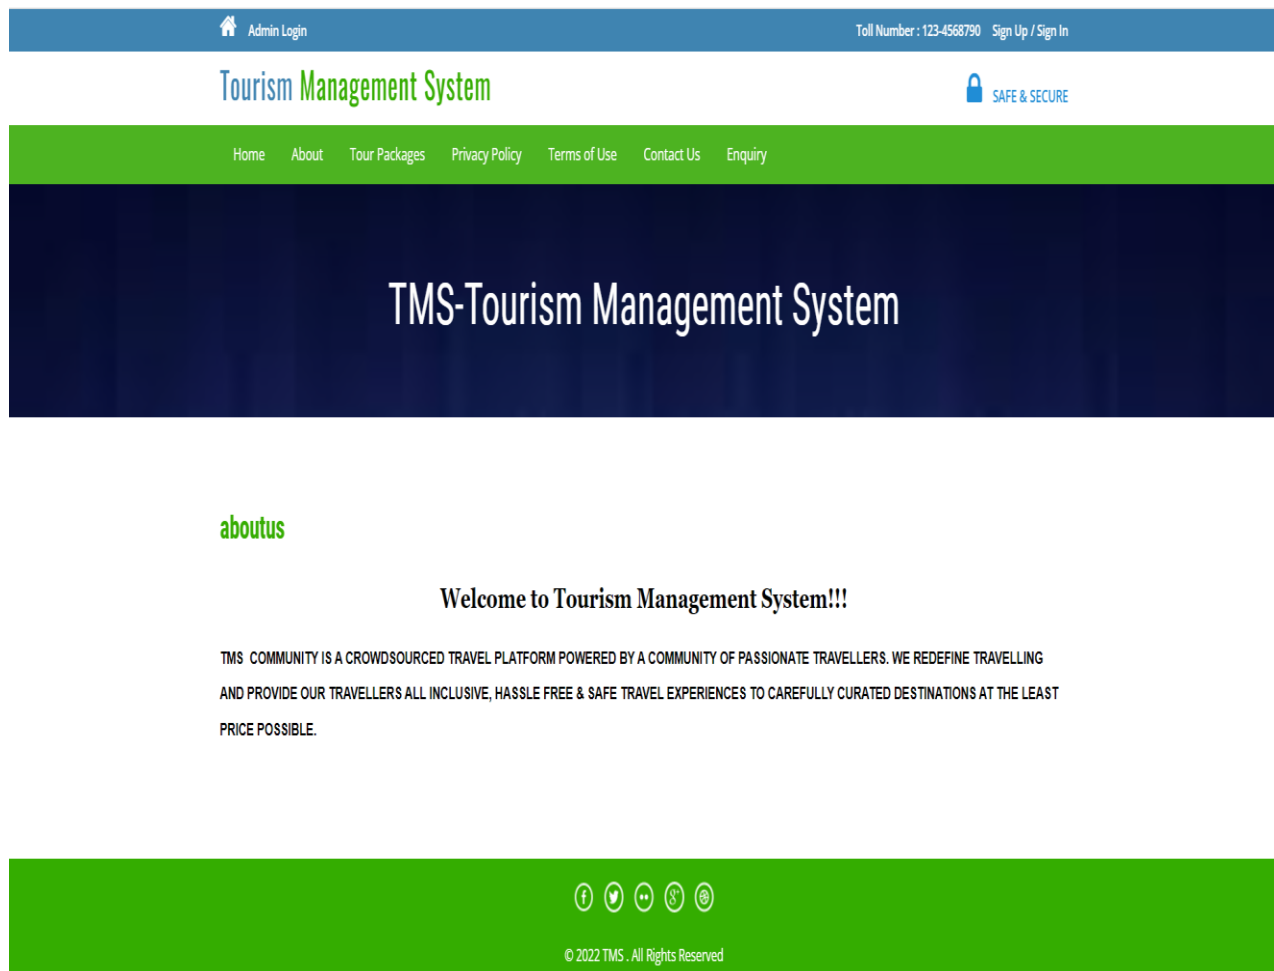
Admin Login

Toll Number : 123-4568790 Sign Up / Sign In

Tourism Management System

SAFE & SECURE

Home About Tour Packages Privacy Policy Terms of Use Contact Us Enquiry

TMS-Tourism Management System

aboutus

Welcome to Tourism Management System!!!

TMS COMMUNITY IS A CROWDSOURCED TRAVEL PLATFORM POWERED BY A COMMUNITY OF PASSIONATE TRAVELLERS. WE REDEFINE TRAVELLING AND PROVIDE OUR TRAVELLERS ALL INCLUSIVE, HASSLE FREE & SAFE TRAVEL EXPERIENCES TO CAREFULLY CURATED DESTINATIONS AT THE LEAST PRICE POSSIBLE.

© 2022 TMS . All Rights Reserved